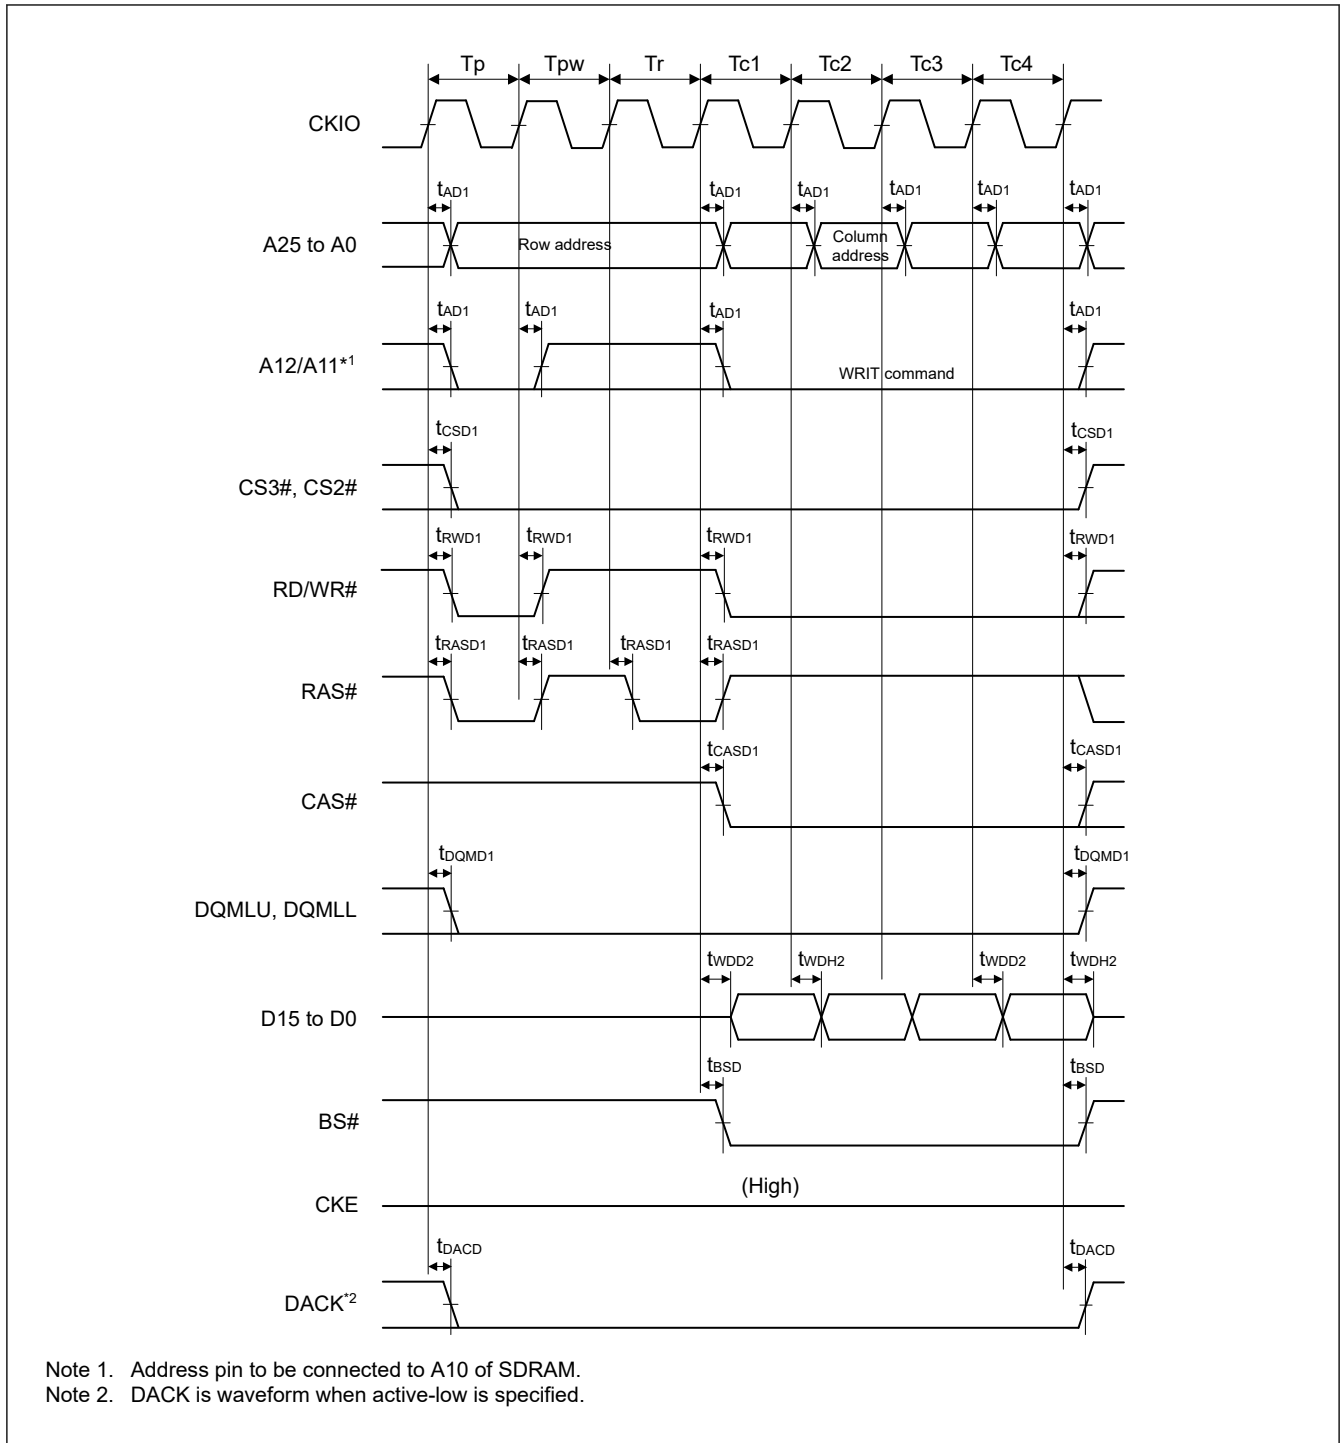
Tp Tpw Tr Tc1 Tc2 Tc3 Tc4

CKIO

$t_{AD1}$ $t_{AD1}$ $t_{AD1}$ $t_{AD1}$ $t_{AD1}$ $t_{AD1}$

A25 to A0

Row address

Column address

$t_{AD1}$ $t_{AD1}$ $t_{AD1}$ $t_{AD1}$

A12/A11*1

WRIT command

$t_{CSD1}$ $t_{CSD1}$

CS3#, CS2#

$t_{RWD1}$ $t_{RWD1}$ $t_{RWD1}$ $t_{RWD1}$

RD/WR#

$t_{RASD1}$ $t_{RASD1}$ $t_{RASD1}$ $t_{RASD1}$

RAS#

$t_{CASD1}$ $t_{CASD1}$

CAS#

$t_{DQMD1}$ $t_{DQMD1}$

DQMLU, DQMLL

$t_{WDD2}$ $t_{WDH2}$ $t_{WDD2}$ $t_{WDH2}$

D15 to D0

$t_{BSD}$ $t_{BSD}$

BS#

CKE

(High)

$t_{DACD}$ $t_{DACD}$

DACK*2

Note 1. Address pin to be connected to A10 of SDRAM.
Note 2. DACK is waveform when active-low is specified.